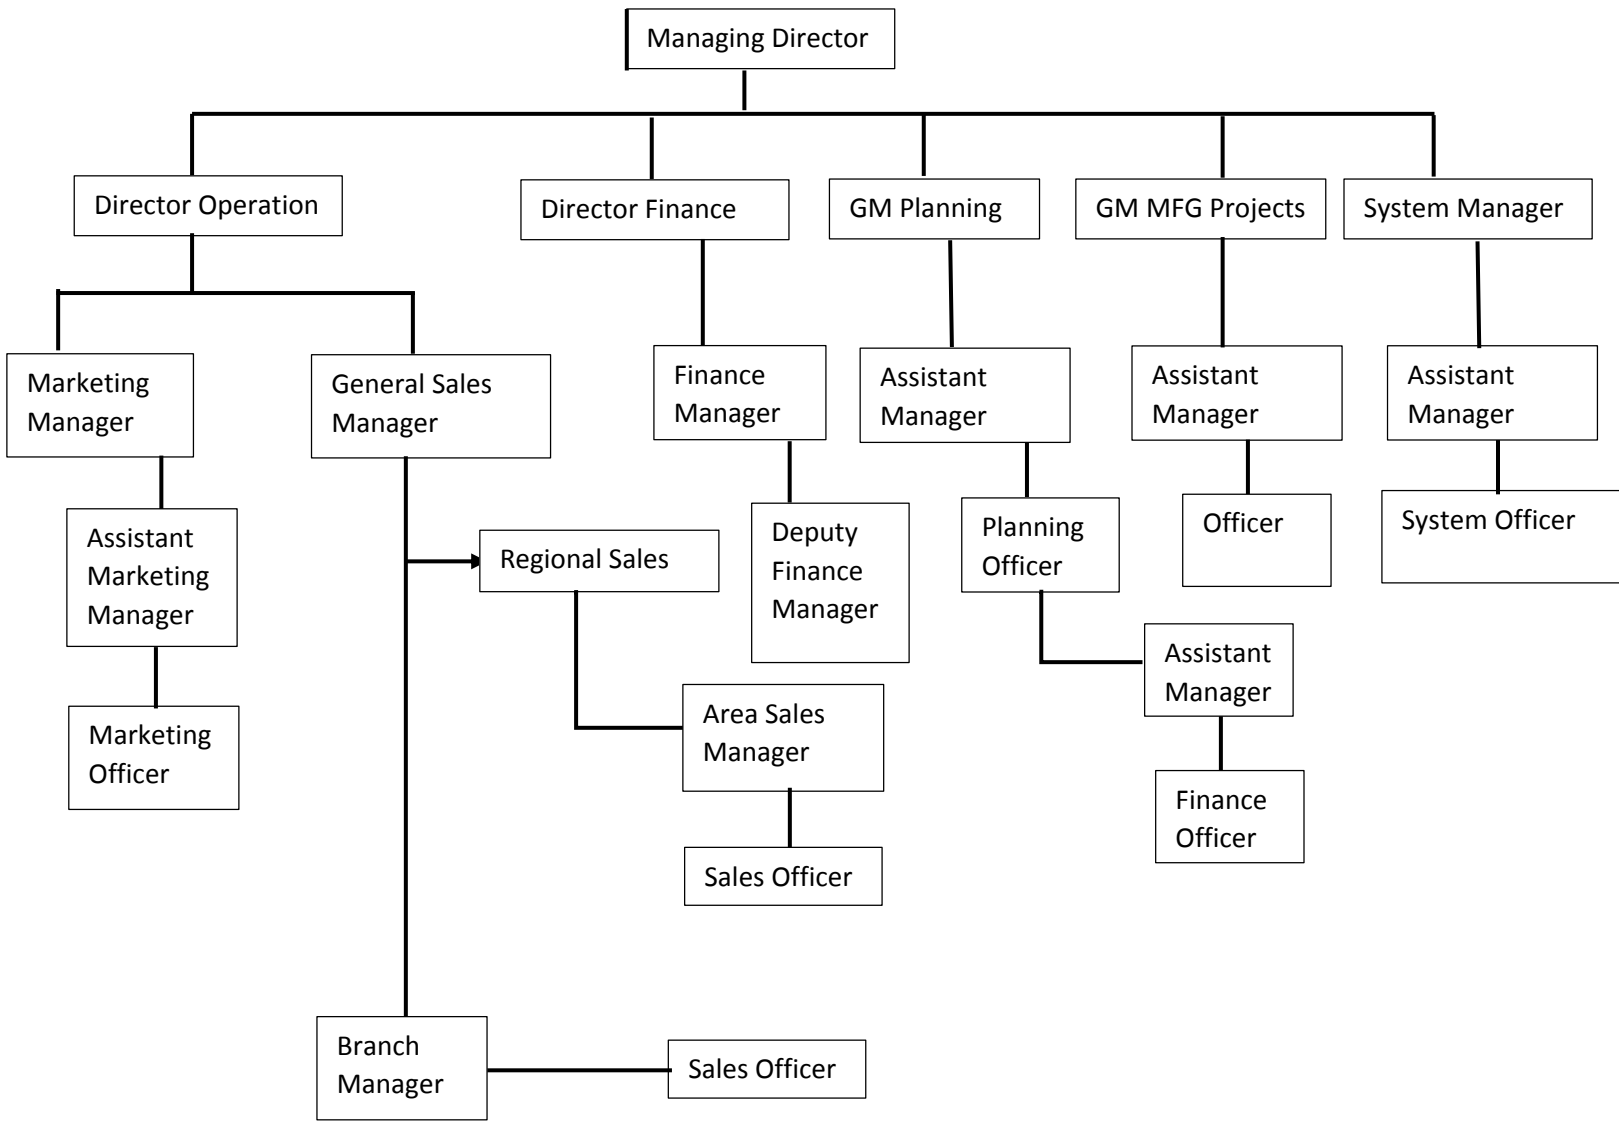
Managing Director

Director Operation

Director Finance

GM Planning

GM MFG Projects

System Manager

Marketing Manager

General Sales Manager

Finance Manager

Assistant Manager

Assistant Manager

Assistant Manager

Assistant Marketing Manager

Regional Sales

Deputy Finance Manager

Planning Officer

Officer

System Officer

Marketing Officer

Area Sales Manager

Assistant Manager

Sales Officer

Finance Officer

Branch Manager

Sales Officer